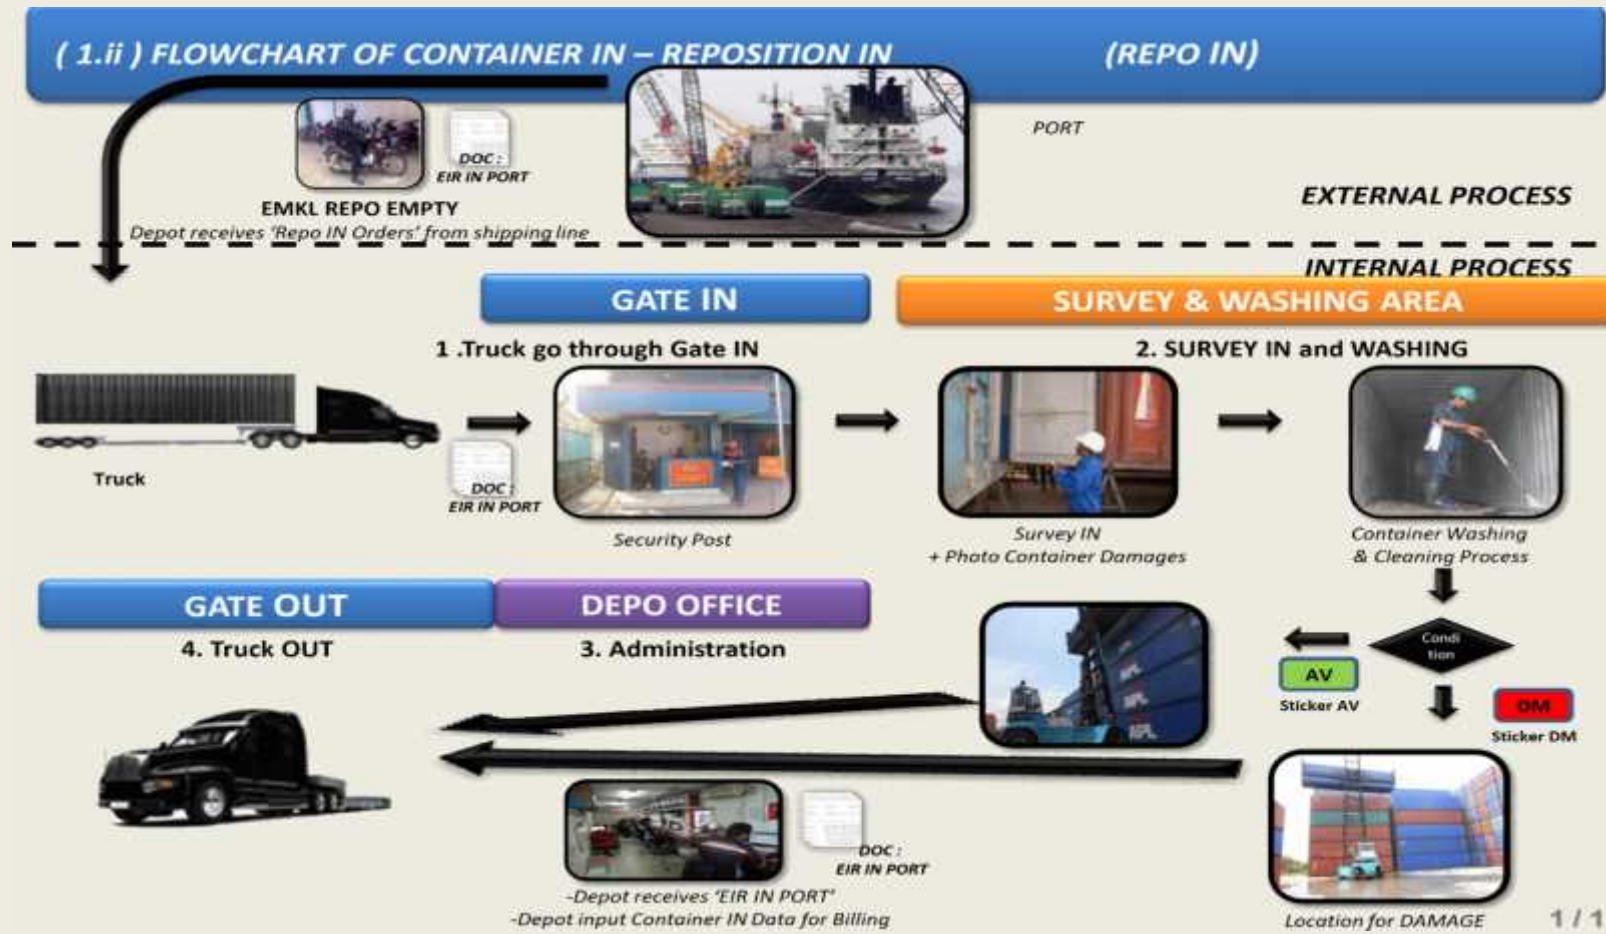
( 1.ii ) FLOWCHART OF CONTAINER IN – REPOSITION IN (REPO IN)

DOC : EIR IN PORT

EMKL REPO EMPTY

Depot receives 'Repo IN Orders' from shipping line

PORT

EXTERNAL PROCESS

INTERNAL PROCESS

GATE IN

SURVEY & WASHING AREA

1 .Truck go through Gate IN

2. SURVEY IN and WASHING

Truck

DOC : EIR IN PORT

Security Post

Survey IN + Photo Container Damages

Container Washing & Cleaning Process

GATE OUT

DEPO OFFICE

4. Truck OUT

3. Administration

Condi tion

AV

Sticker AV

DM

Sticker DM

DOC : EIR IN PORT

-Depot receives 'EIR IN PORT'
-Depot input Container IN Data for Billing

Location for DAMAGE

1 / 1